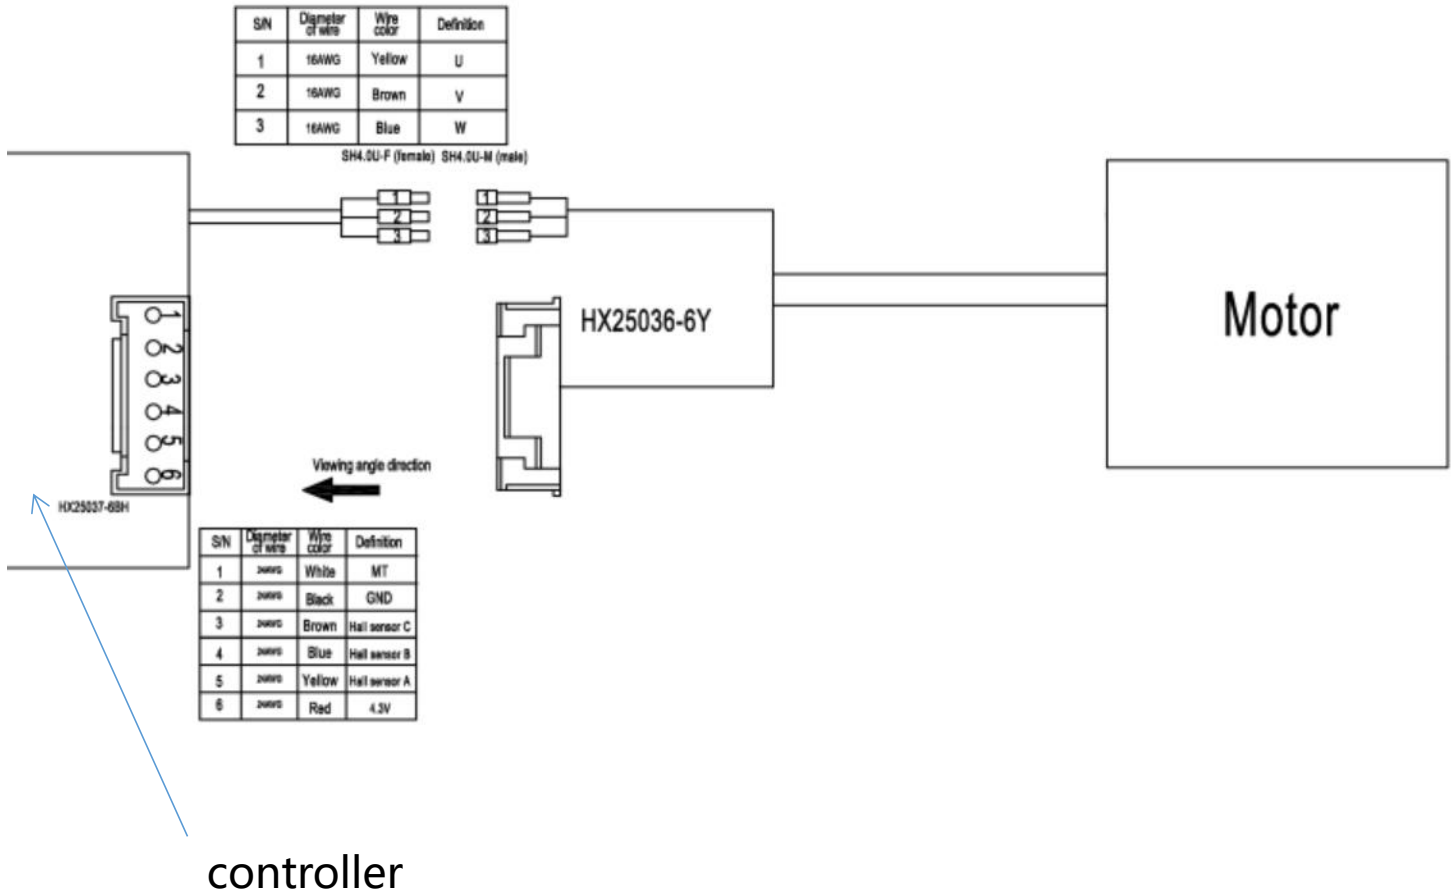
| S/N | Diameter of wire | Wire color | Definition |
|---|---|---|---|
| 1 | 16AWG | Yellow | U |
| 2 | 16AWG | Brown | V |
| 3 | 16AWG | Blue | W |

SH4.0U-F (female) SH4.0U-M (male)

1 2 3

1 2 3

1 2 3 4 5 6

HX25036-6Y

Motor

Viewing angle direction

HX25037-6BH

| S/N | Diameter of wire | Wire color | Definition |
|---|---|---|---|
| 1 | 24AWG | White | MT |
| 2 | 24AWG | Black | GND |
| 3 | 24AWG | Brown | Hall sensor C |
| 4 | 24AWG | Blue | Hall sensor B |
| 5 | 24AWG | Yellow | Hall sensor A |
| 6 | 24AWG | Red | 4.3V |

controller